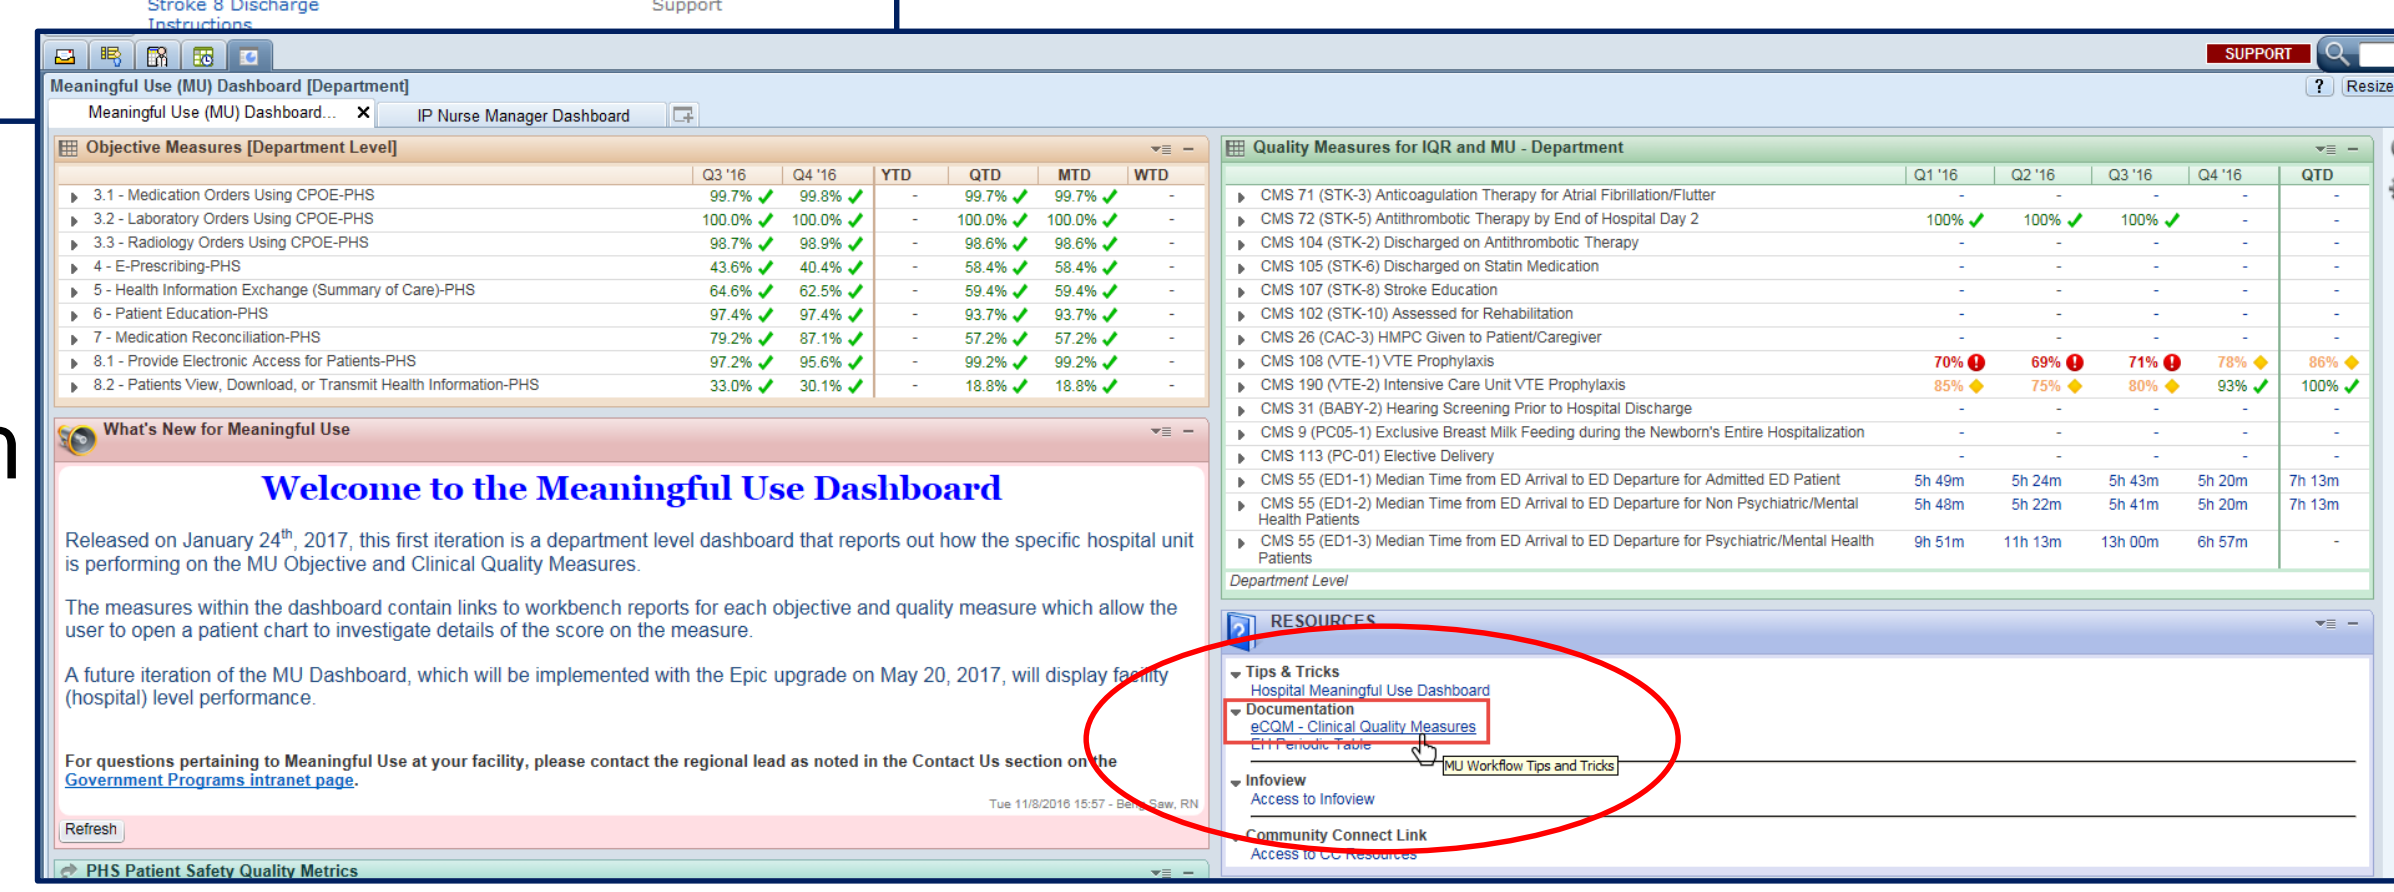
Stroke 8 Discharge Instructions
Support

SUPPORT
Meaningful Use (MU) Dashboard [Department]
?
Resize
Meaningful Use (MU) Dashboard... ✕
IP Nurse Manager Dashboard

Objective Measures [Department Level]

| | Q3 '16 | Q4 '16 | YTD | QTD | MTD | WTD |
|---|---|---|---|---|---|---|
| 3.1 - Medication Orders Using CPOE-PHS | 99.7% | 99.8% | - | 99.7% | 99.7% | - |
| 3.2 - Laboratory Orders Using CPOE-PHS | 100.0% | 100.0% | - | 100.0% | 100.0% | - |
| 3.3 - Radiology Orders Using CPOE-PHS | 98.7% | 98.9% | - | 98.6% | 98.6% | - |
| 4 - E-Prescribing-PHS | 43.6% | 40.4% | - | 58.4% | 58.4% | - |
| 5 - Health Information Exchange (Summary of Care)-PHS | 64.6% | 62.5% | - | 59.4% | 59.4% | - |
| 6 - Patient Education-PHS | 97.4% | 97.4% | - | 93.7% | 93.7% | - |
| 7 - Medication Reconciliation-PHS | 79.2% | 87.1% | - | 57.2% | 57.2% | - |
| 8.1 - Provide Electronic Access for Patients-PHS | 97.2% | 95.6% | - | 99.2% | 99.2% | - |
| 8.2 - Patients View, Download, or Transmit Health Information-PHS | 33.0% | 30.1% | - | 18.8% | 18.8% | - |

What's New for Meaningful Use

Welcome to the Meaningful Use Dashboard

Released on January 24th, 2017, this first iteration is a department level dashboard that reports out how the specific hospital unit is performing on the MU Objective and Clinical Quality Measures.

The measures within the dashboard contain links to workbench reports for each objective and quality measure which allow the user to open a patient chart to investigate details of the score on the measure.

A future iteration of the MU Dashboard, which will be implemented with the Epic upgrade on May 20, 2017, will display facility (hospital) level performance.

For questions pertaining to Meaningful Use at your facility, please contact the regional lead as noted in the Contact Us section on the Government Programs intranet page.

Tue 11/8/2016 15:57 - Beng Saw, RN
Refresh

PHS Patient Safety Quality Metrics

Quality Measures for IQR and MU - Department

| | Q1 '16 | Q2 '16 | Q3 '16 | Q4 '16 | QTD |
|---|---|---|---|---|---|
| CMS 71 (STK-3) Anticoagulation Therapy for Atrial Fibrillation/Flutter | - | - | - | - | - |
| CMS 72 (STK-5) Antithrombotic Therapy by End of Hospital Day 2 | 100% | 100% | 100% | - | - |
| CMS 104 (STK-2) Discharged on Antithrombotic Therapy | - | - | - | - | - |
| CMS 105 (STK-6) Discharged on Statin Medication | - | - | - | - | - |
| CMS 107 (STK-8) Stroke Education | - | - | - | - | - |
| CMS 102 (STK-10) Assessed for Rehabilitation | - | - | - | - | - |
| CMS 26 (CAC-3) HMPC Given to Patient/Caregiver | - | - | - | - | - |
| CMS 108 (VTE-1) VTE Prophylaxis | 70% | 69% | 71% | 78% | 86% |
| CMS 190 (VTE-2) Intensive Care Unit VTE Prophylaxis | 85% | 75% | 80% | 93% | 100% |
| CMS 31 (BABY-2) Hearing Screening Prior to Hospital Discharge | - | - | - | - | - |
| CMS 9 (PC05-1) Exclusive Breast Milk Feeding during the Newborn's Entire Hospitalization | - | - | - | - | - |
| CMS 113 (PC-01) Elective Delivery | - | - | - | - | - |
| CMS 55 (ED1-1) Median Time from ED Arrival to ED Departure for Admitted ED Patient | 5h 49m | 5h 24m | 5h 43m | 5h 20m | 7h 13m |
| CMS 55 (ED1-2) Median Time from ED Arrival to ED Departure for Non Psychiatric/Mental Health Patients | 5h 48m | 5h 22m | 5h 41m | 5h 20m | 7h 13m |
| CMS 55 (ED1-3) Median Time from ED Arrival to ED Departure for Psychiatric/Mental Health Patients | 9h 51m | 11h 13m | 13h 00m | 6h 57m | - |

Department Level

RESOURCES
Tips & Tricks
Hospital Meaningful Use Dashboard
Documentation
eCQM - Clinical Quality Measures
EH Periodic Table
MU Workflow Tips and Tricks
Infoview
Access to Infoview
Community Connect Link
Access to CC Resources